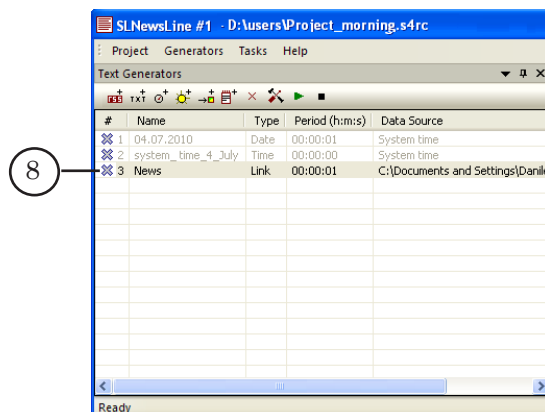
8

SLNewsLine #1 - D:\users\Project_morning.s4rc

Project Generators Tasks Help

Text Generators

| # | Name | Type | Period (h:m:s) | Data Source |
|---|---|---|---|---|
| 1 | 04.07.2010 | Date | 00:00:01 | System time |
| 2 | system_time_4_July | Time | 00:00:00 | System time |
| 3 | News | Link | 00:00:01 | C:\Documents and Settings\Danil |

Ready